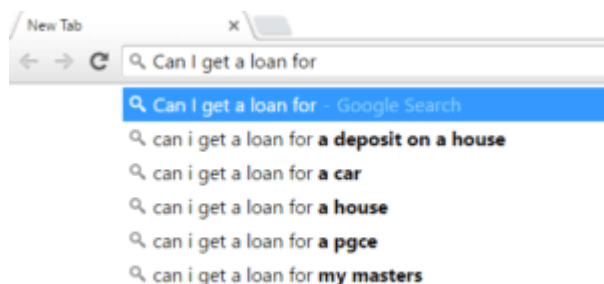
New Tab ×

Can I get a loan for

Can I get a loan for - Google Search
can i get a loan for a deposit on a house
can i get a loan for a car
can i get a loan for a house
can i get a loan for a pgce
can i get a loan for my masters